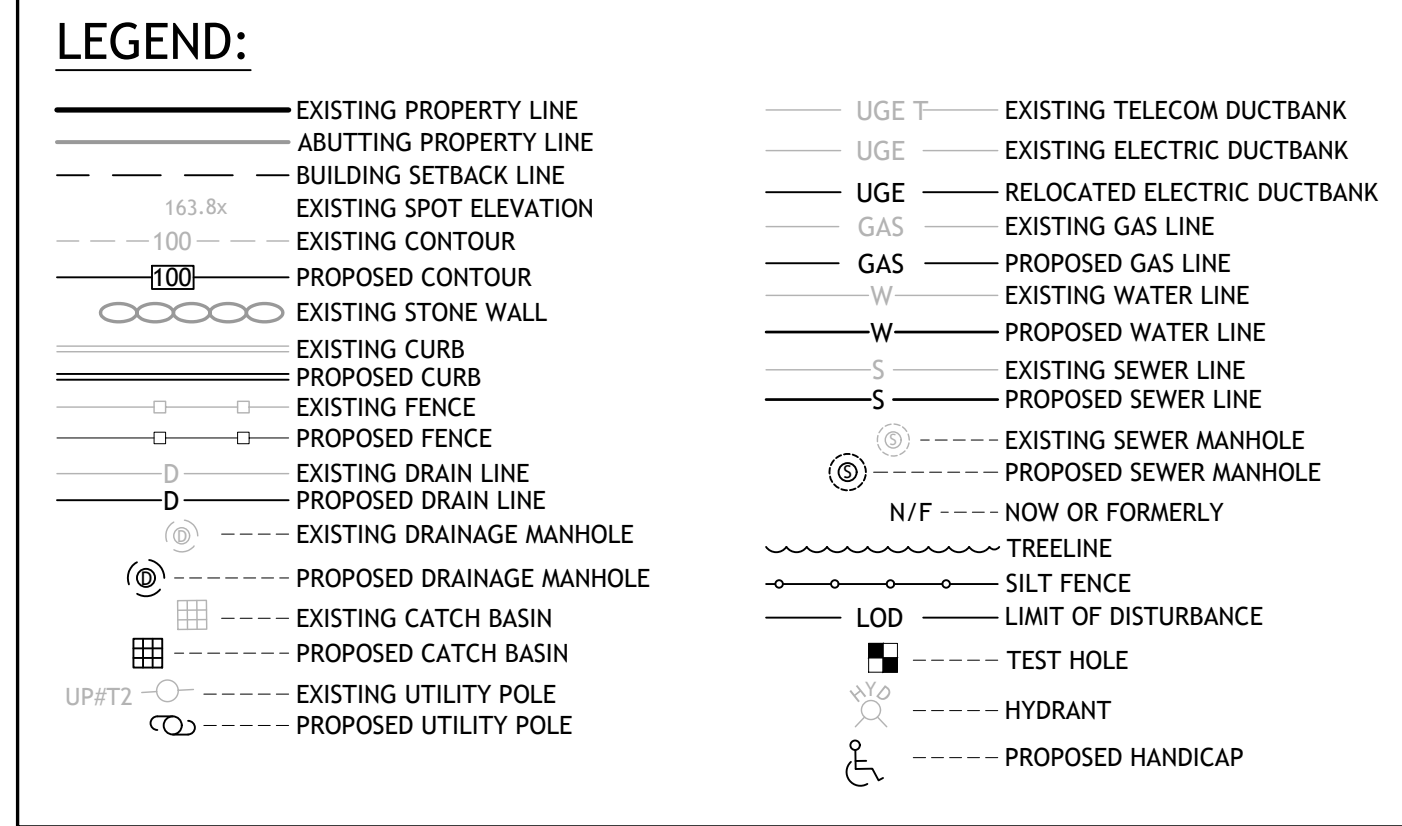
LEGEND:

EXISTING PROPERTY LINE
ABUTTING PROPERTY LINE
BUILDING SETBACK LINE
163.8x EXISTING SPOT ELEVATION
100 EXISTING CONTOUR
100 PROPOSED CONTOUR
EXISTING STONE WALL
EXISTING CURB
PROPOSED CURB
EXISTING FENCE
PROPOSED FENCE
D EXISTING DRAIN LINE
D PROPOSED DRAIN LINE
D EXISTING DRAINAGE MANHOLE
D PROPOSED DRAINAGE MANHOLE
EXISTING CATCH BASIN
PROPOSED CATCH BASIN
UP#T2 EXISTING UTILITY POLE
PROPOSED UTILITY POLE

UGE T EXISTING TELECOM DUCTBANK
UGE EXISTING ELECTRIC DUCTBANK
UGE RELOCATED ELECTRIC DUCTBANK
GAS EXISTING GAS LINE
GAS PROPOSED GAS LINE
W EXISTING WATER LINE
W PROPOSED WATER LINE
S EXISTING SEWER LINE
S PROPOSED SEWER LINE
S EXISTING SEWER MANHOLE
S PROPOSED SEWER MANHOLE
N/F NOW OR FORMERLY
TREELINE
SILT FENCE
LOD LIMIT OF DISTURBANCE
TEST HOLE
HYD HYDRANT
PROPOSED HANDICAP